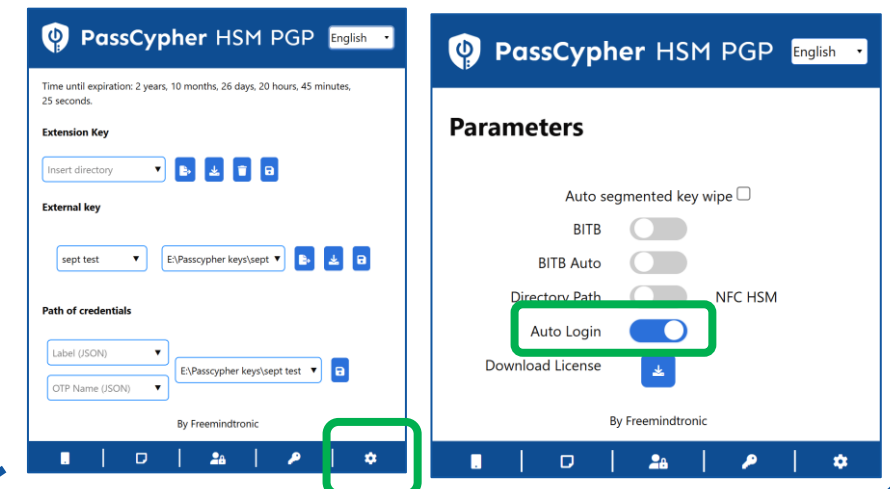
PassCypher HSM PGP English

Time until expiration: 2 years, 10 months, 26 days, 20 hours, 45 minutes, 25 seconds.

Extension Key

Insert directory

External key

sept test

E:\Passcypher keys\sept

Path of credentials

Label (JSON)

OTP Name (JSON)

E:\Passcypher keys\sept test

By Freemindtronic

PassCypher HSM PGP English

Parameters

Auto segmented key wipe

BITB

BITB Auto

Directory Path

NFC HSM

Auto Login

Download License

By Freemindtronic